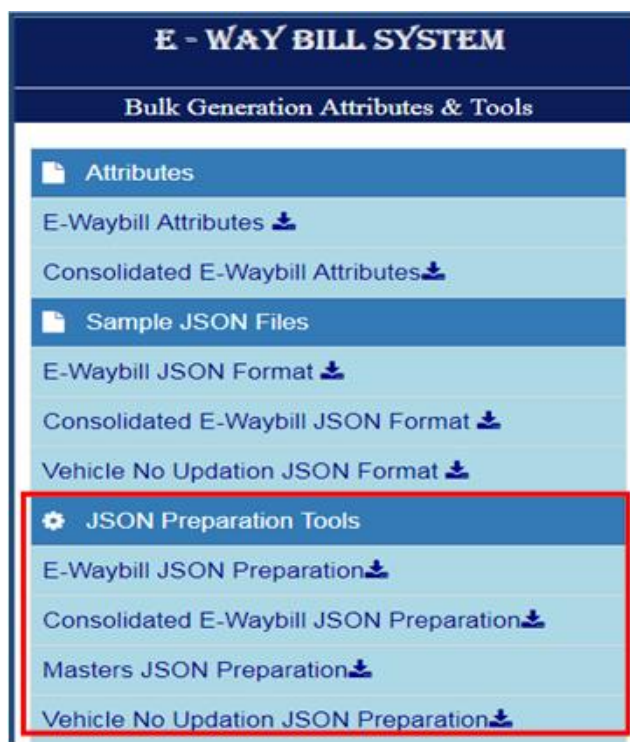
E - WAY BILL SYSTEM

Bulk Generation Attributes & Tools

Attributes

E-Waybill Attributes

Consolidated E-Waybill Attributes

Sample JSON Files

E-Waybill JSON Format

Consolidated E-Waybill JSON Format

Vehicle No Updation JSON Format

JSON Preparation Tools

E-Waybill JSON Preparation

Consolidated E-Waybill JSON Preparation

Masters JSON Preparation

Vehicle No Updation JSON Preparation